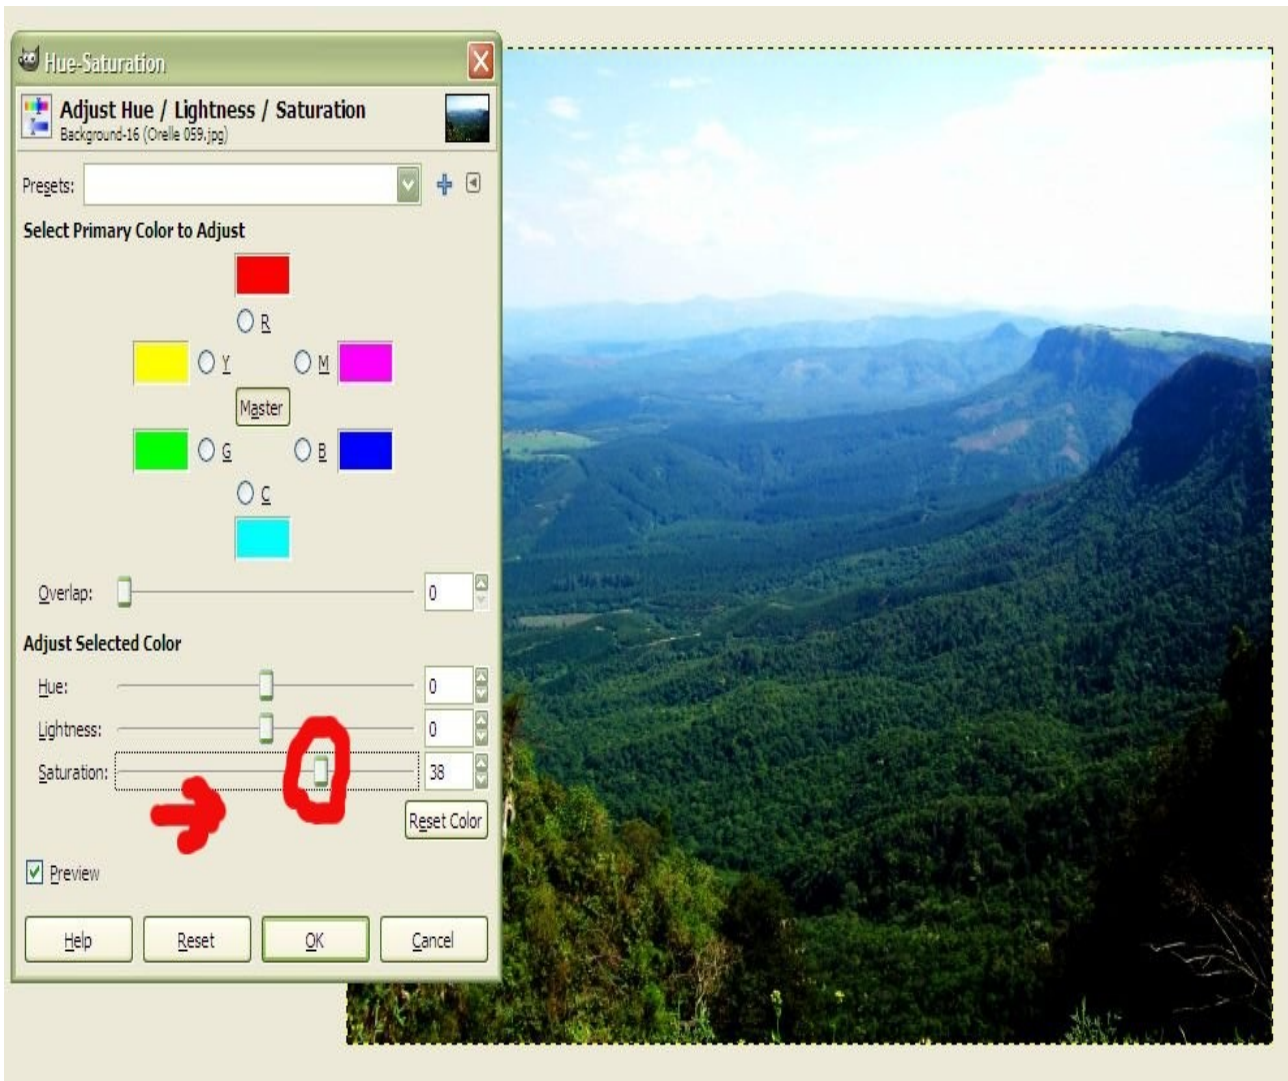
Hue-Saturation

Adjust Hue / Lightness / Saturation
Background-16 (Orelle 059.jpg)

Presets:

Select Primary Color to Adjust

R
Y
M
Master
G
B
C

Overlap: 0

Adjust Selected Color

Hue: 0
Lightness: 0
Saturation: 38

Reset Color

Preview

Help
Reset
OK
Cancel